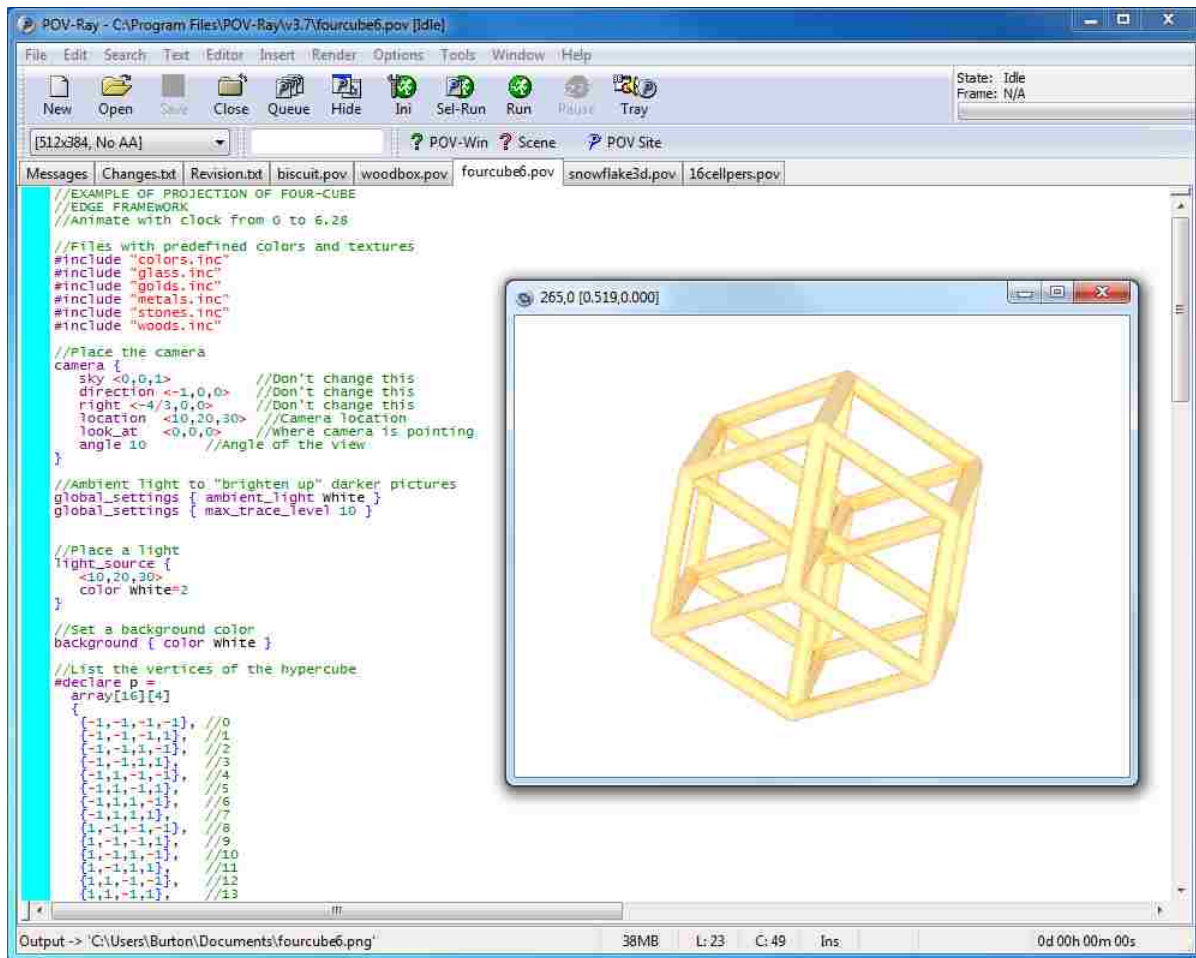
POV-Ray - C:\Program Files\POV-Ray\v3.7\fourcube6.pov [Idle]

File Edit Search Text Editor Insert Render Options Tools Window Help

New Open Save Close Queue Hide Ini Sel-Run Run Pause Tray

State: Idle
Frame: N/A

[512x384, No AA]

? POV-Win ? Scene POV Site

Messages | Changes.txt | Revision.txt | biscuit.pov | woodbox.pov | fourcube6.pov | snowflake3d.pov | 16cellpers.pov

//EXAMPLE OF PROJECTION OF FOUR-CUBE
//EDGE FRAMEWORK
//Animate with clock from 0 to 6.28

//Files with predefined colors and textures
#include "colors.inc"
#include "glass.inc"
#include "golds.inc"
#include "metals.inc"
#include "stones.inc"
#include "woods.inc"

//Place the camera
camera {
sky <0,0,1> //Don't change this
direction <-1,0,0> //Don't change this
right <-4/3,0,0> //Don't change this
location <10,20,30> //Camera location
look_at <0,0,0> //Where camera is pointing
angle 10 //Angle of the view
}

//Ambient light to "brighten up" darker pictures
global_settings { ambient_light White }
global_settings { max_trace_level 10 }

//Place a light
light_source {
<10,20,30>
color White*2
}

//Set a background color
background { color White }

//List the vertices of the hypercube
#declare p =
array[16][4]
{
{-1,-1,-1,-1}, //0
{-1,-1,-1,1}, //1
{-1,-1,1,-1}, //2
{-1,-1,1,1}, //3
{-1,1,-1,-1}, //4
{-1,1,-1,1}, //5
{-1,1,1,-1}, //6
{-1,1,1,1}, //7
{1,-1,-1,-1}, //8
{1,-1,-1,1}, //9
{1,-1,1,-1}, //10
{1,-1,1,1}, //11
{1,1,-1,-1}, //12
{1,1,-1,1}, //13

265,0 [0.519,0.000]

Output -> 'C:\Users\Burton\Documents\fourcube6.png' 38MB L: 23 C: 49 Ins 0d 00h 00m 00s